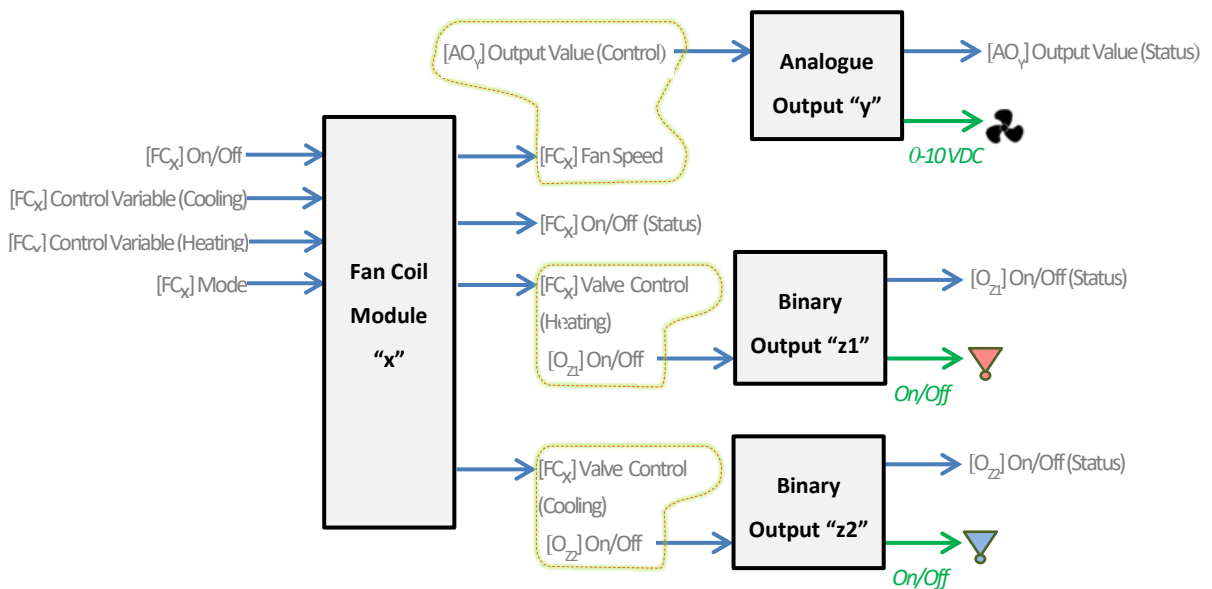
[$AO_Y$] Output Value (Control)

Analogue Output “y”

[$AO_Y$] Output Value (Status)

0-10 VDC

[$FC_X$] On/Off

[$FC_X$] Control Variable (Cooling)

[$FC_X$] Control Variable (Heating)

[$FC_X$] Mode

Fan Coil Module “x”

[$FC_X$] Fan Speed

[$FC_X$] On/Off (Status)

[$FC_X$] Valve Control (Heating)

[$O_{Z1}$] On/Off

Binary Output “z1”

[$O_{Z1}$] On/Off (Status)

On/Off

[$FC_X$] Valve Control (Cooling)

[$O_{Z2}$] On/Off

Binary Output “z2”

[$O_{Z2}$] On/Off (Status)

On/Off